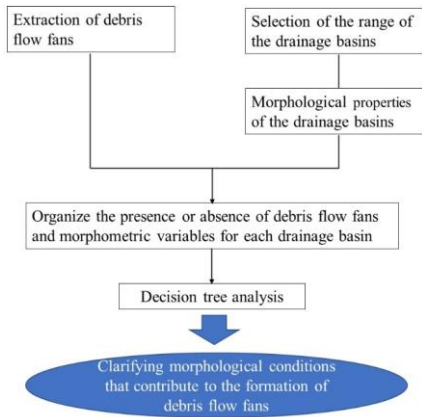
Extraction of debris flow fans

Selection of the range of the drainage basins

Morphological properties of the drainage basins

Organize the presence or absence of debris flow fans and morphometric variables for each drainage basin

Decision tree analysis

Clarifying morphological conditions that contribute to the formation of debris flow fans